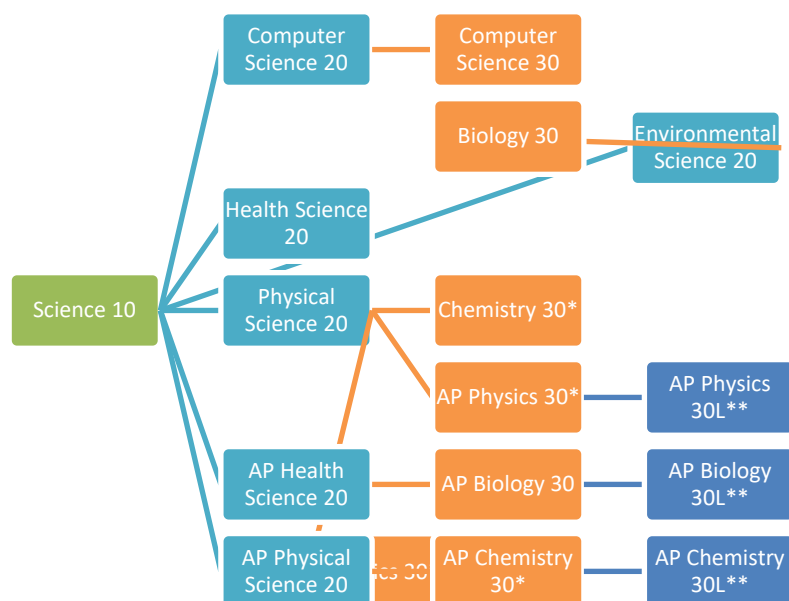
Computer Science 20

Computer Science 30

Biology 30

Environmental Science 20

Health Science 20

Science 10

Physical Science 20

Chemistry 30*

AP Physics 30*

AP Physics 30L**

AP Health Science 20

AP Biology 30

AP Biology 30L**

AP Physical Science 20

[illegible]cs 30

AP Chemistry 30*

AP Chemistry 30L**